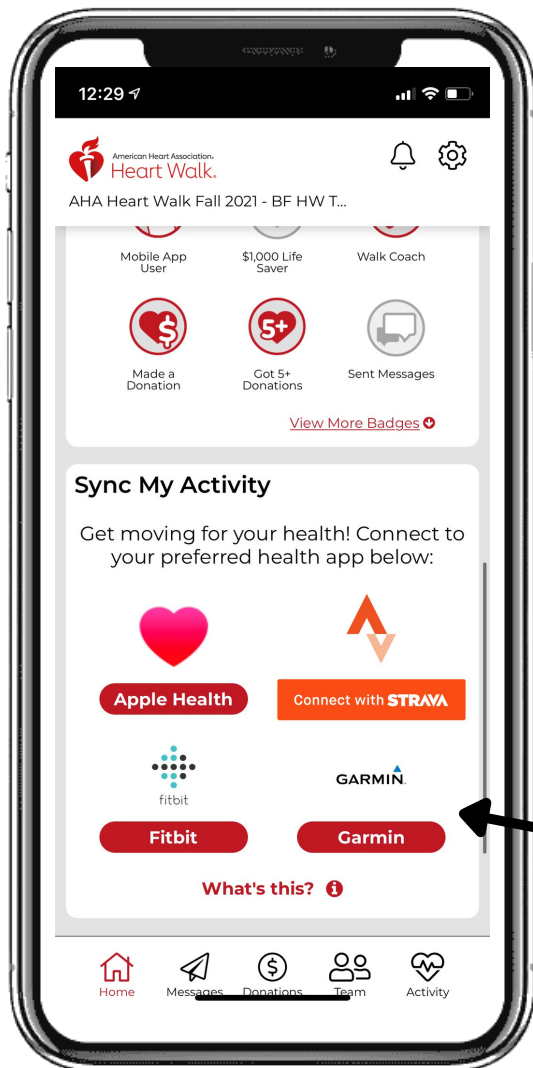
12:29

American Heart Association. Heart Walk.

AHA Heart Walk Fall 2021 - BF HW T...

Mobile App User

$1,000 Life Saver

Walk Coach

$

Made a Donation

5+

Got 5+ Donations

Sent Messages

View More Badges

Sync My Activity

Get moving for your health! Connect to your preferred health app below:

Apple Health

Connect with STRAVA

fitbit

GARMIN.

Fitbit

Garmin

What's this?

Home

Messages

$

Donations

Team

Activity